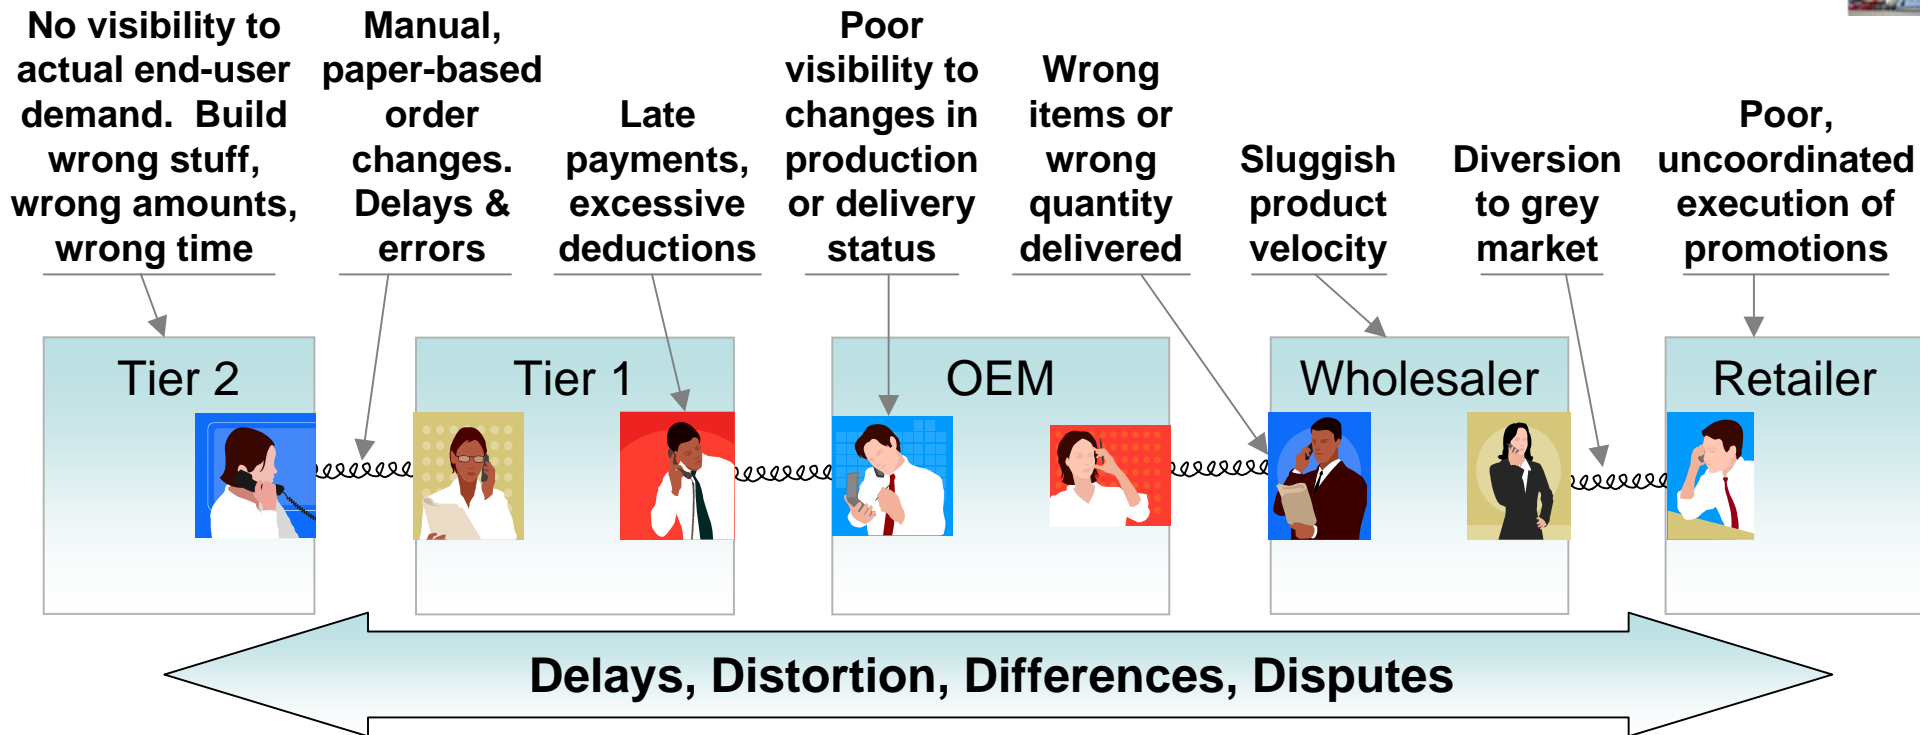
No visibility to actual end-user demand. Build wrong stuff, wrong amounts, wrong time

Manual, paper-based order changes. Delays & errors

Late payments, excessive deductions

Poor visibility to changes in production or delivery status

Wrong items or wrong quantity delivered

Sluggish product velocity

Diversion to grey market

Poor, uncoordinated execution of promotions

Tier 2

Tier 1

OEM

Wholesaler

Retailer

Delays, Distortion, Differences, Disputes